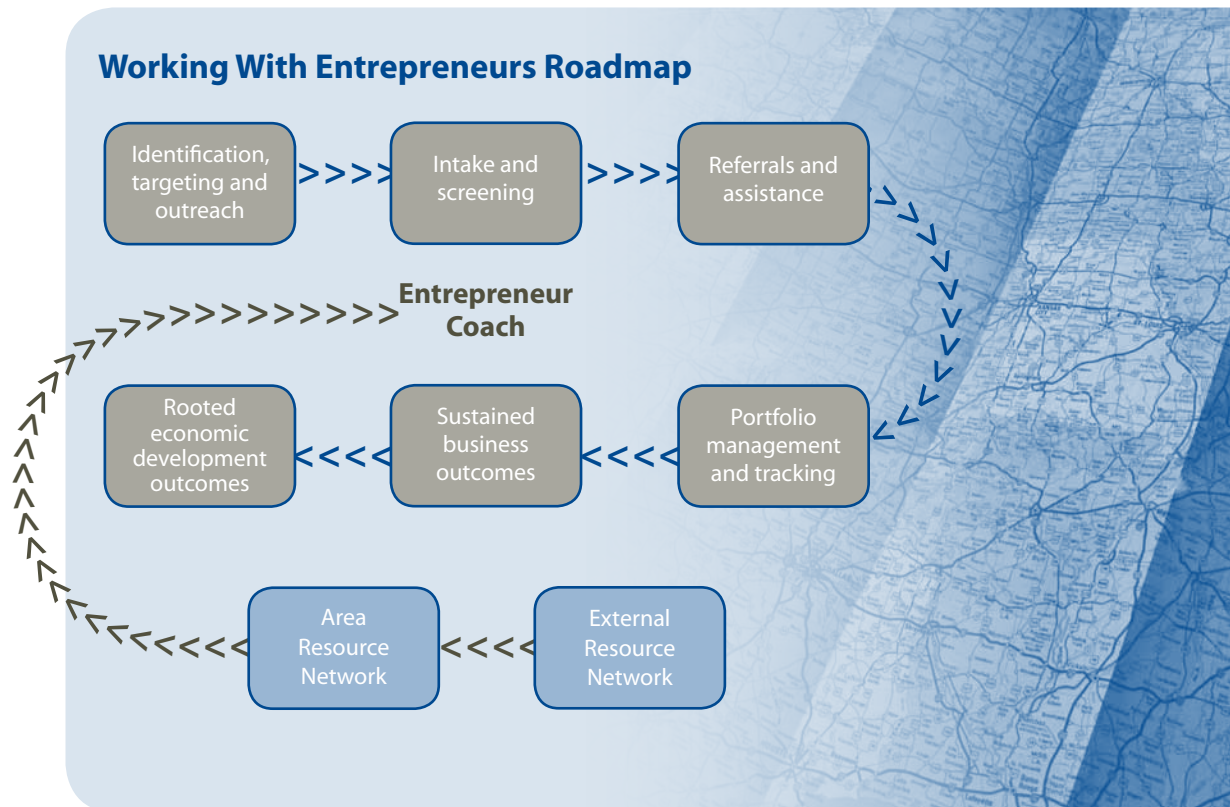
Working With Entrepreneurs Roadmap

Identification, targeting and outreach

Intake and screening

Referrals and assistance

Entrepreneur Coach

Rooted economic development outcomes

Sustained business outcomes

Portfolio management and tracking

Area Resource Network

External Resource Network